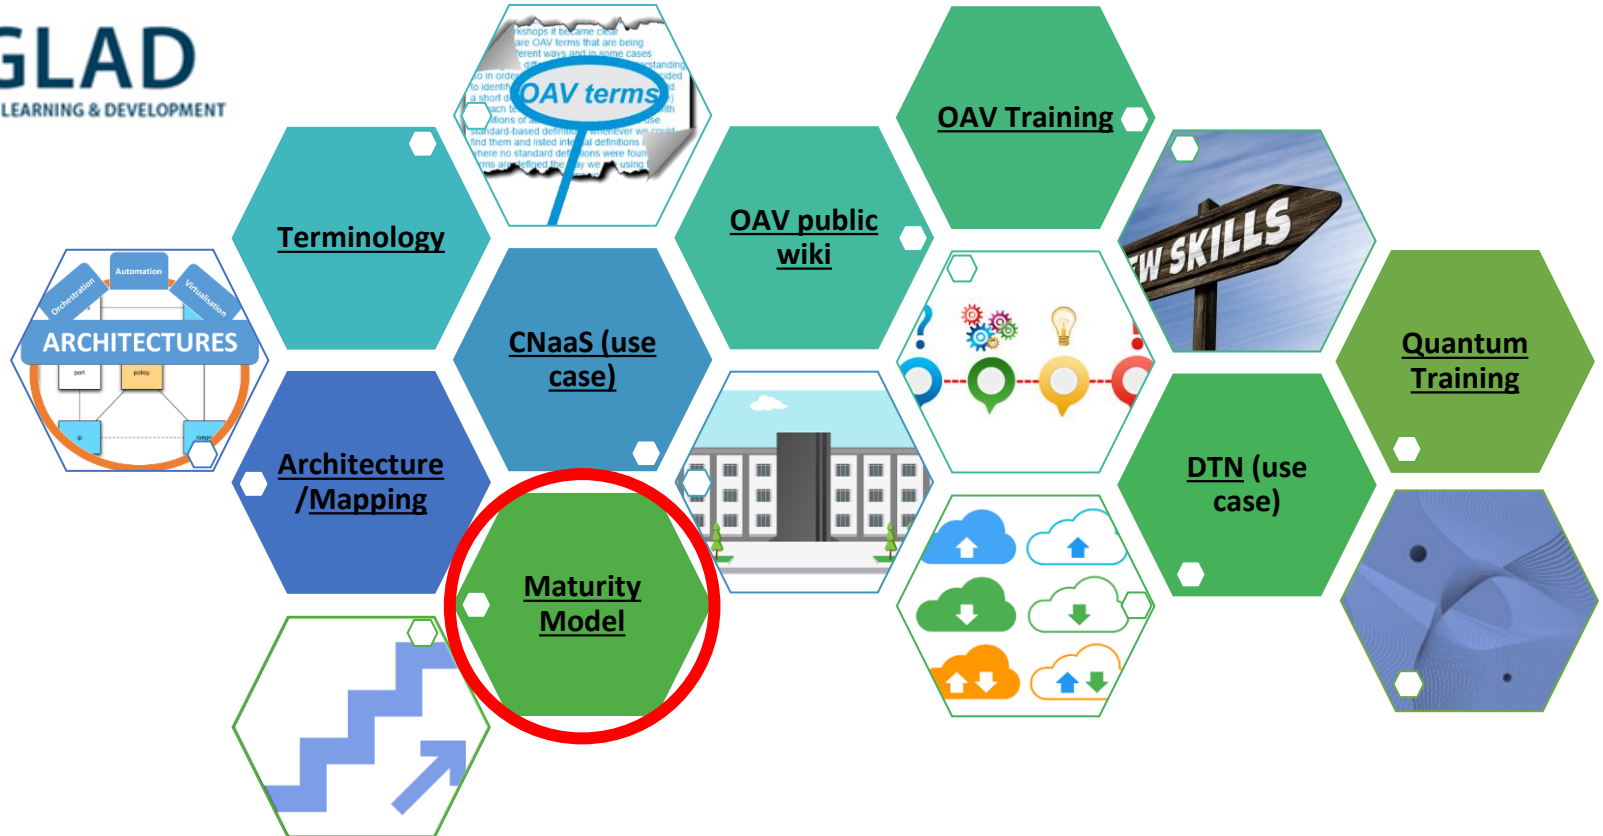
GLAD
LEARNING & DEVELOPMENT

Terminology

OAV terms

OAV public wiki

OAV Training

W SKILLS

Automation
Orchestration
Virtualisation
ARCHITECTURES
port
policy

CNaaS (use case)

Architecture /Mapping

Maturity Model

DTN (use case)

Quantum Training